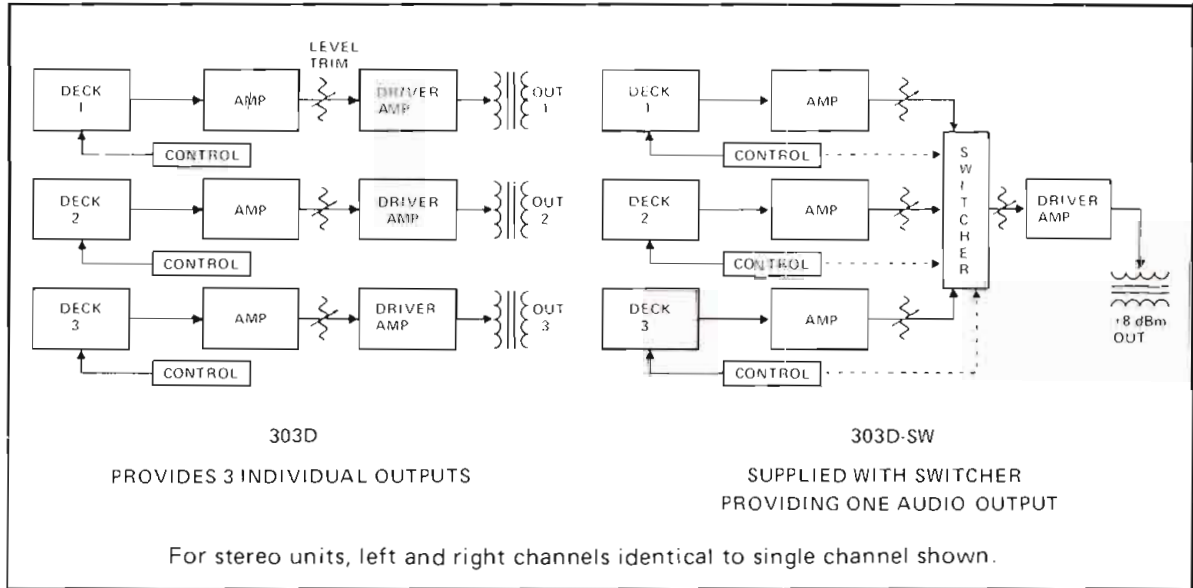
LEVEL TRIM

DECK 1

AMP

DRIVER AMP

OUT 1

CONTROL

DECK 2

AMP

DRIVER AMP

OUT 2

CONTROL

DECK 3

AMP

DRIVER AMP

OUT 3

CONTROL

DECK 1

AMP

CONTROL

DECK 2

AMP

CONTROL

DECK 3

AMP

CONTROL

SWITCHER

DRIVER AMP

+8 dBm OUT

303D

PROVIDES 3 INDIVIDUAL OUTPUTS

303D-SW

SUPPLIED WITH SWITCHER PROVIDING ONE AUDIO OUTPUT

For stereo units, left and right channels identical to single channel shown.